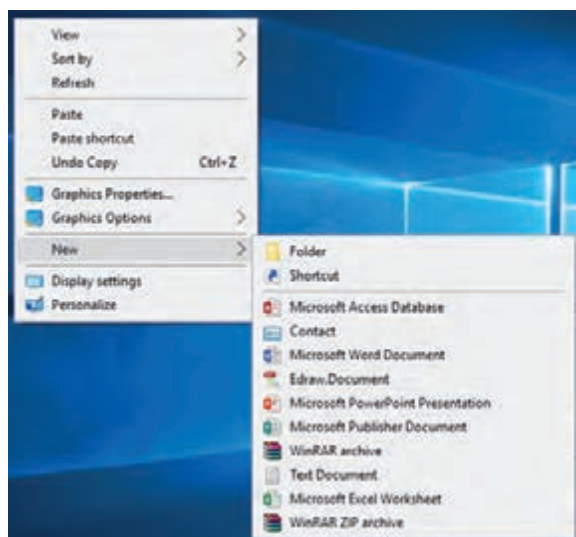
View
Sort by
Refresh
Paste
Paste shortcut
Undo Copy Ctrl+Z
Graphics Properties...
Graphics Options
New
Display settings
Personalize

Folder
Shortcut
Microsoft Access Database
Contact
Microsoft Word Document
Edraw.Document
Microsoft PowerPoint Presentation
Microsoft Publisher Document
WinRAR archive
Text Document
Microsoft Excel Worksheet
WinRAR ZIP archive